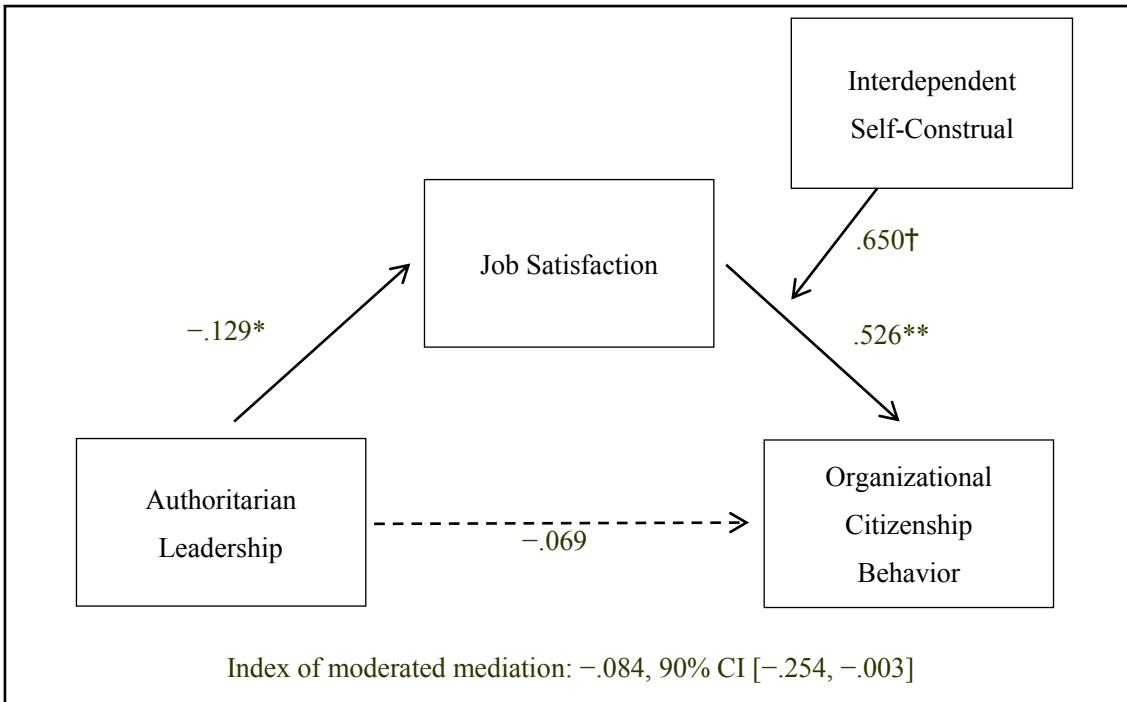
Interdependent Self-Construal

Job Satisfaction

.650†

−.129*

.526**

Authoritarian Leadership

Organizational Citizenship Behavior

−.069

Index of moderated mediation: −.084, 90% CI [−.254, −.003]